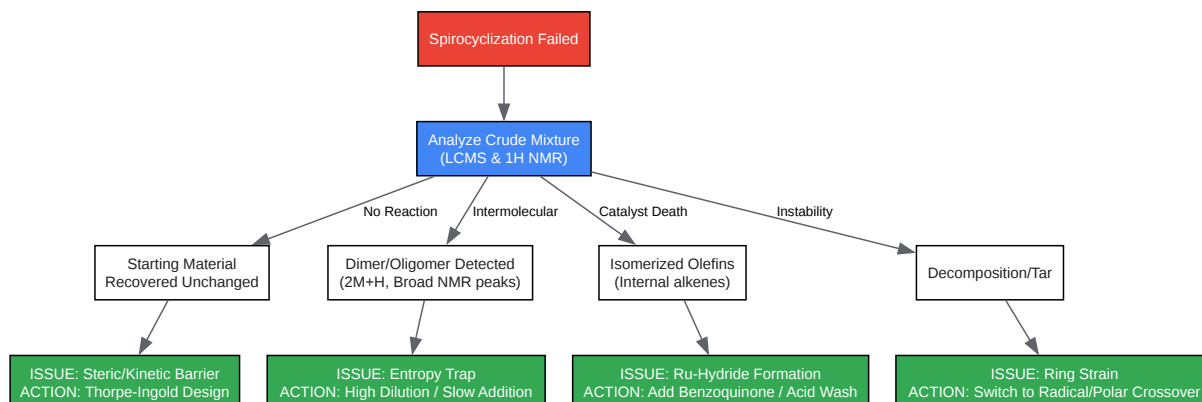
Spirocyclization Failed

Analyze Crude Mixture
(LCMS & 1H NMR)

No Reaction

Intermolecular

Catalyst Death

Instability

Starting Material
Recovered Unchanged

Dimer/Oligomer Detected
(2M+H, Broad NMR peaks)

Isomerized Olefins
(Internal alkenes)

Decomposition/Tar

ISSUE: Steric/Kinetic Barrier
ACTION: Thorpe-Ingold Design

ISSUE: Entropy Trap
ACTION: High Dilution / Slow Addition

ISSUE: Ru-Hydride Formation
ACTION: Add Benzoquinone / Acid Wash

ISSUE: Ring Strain
ACTION: Switch to Radical/Polar Crossover